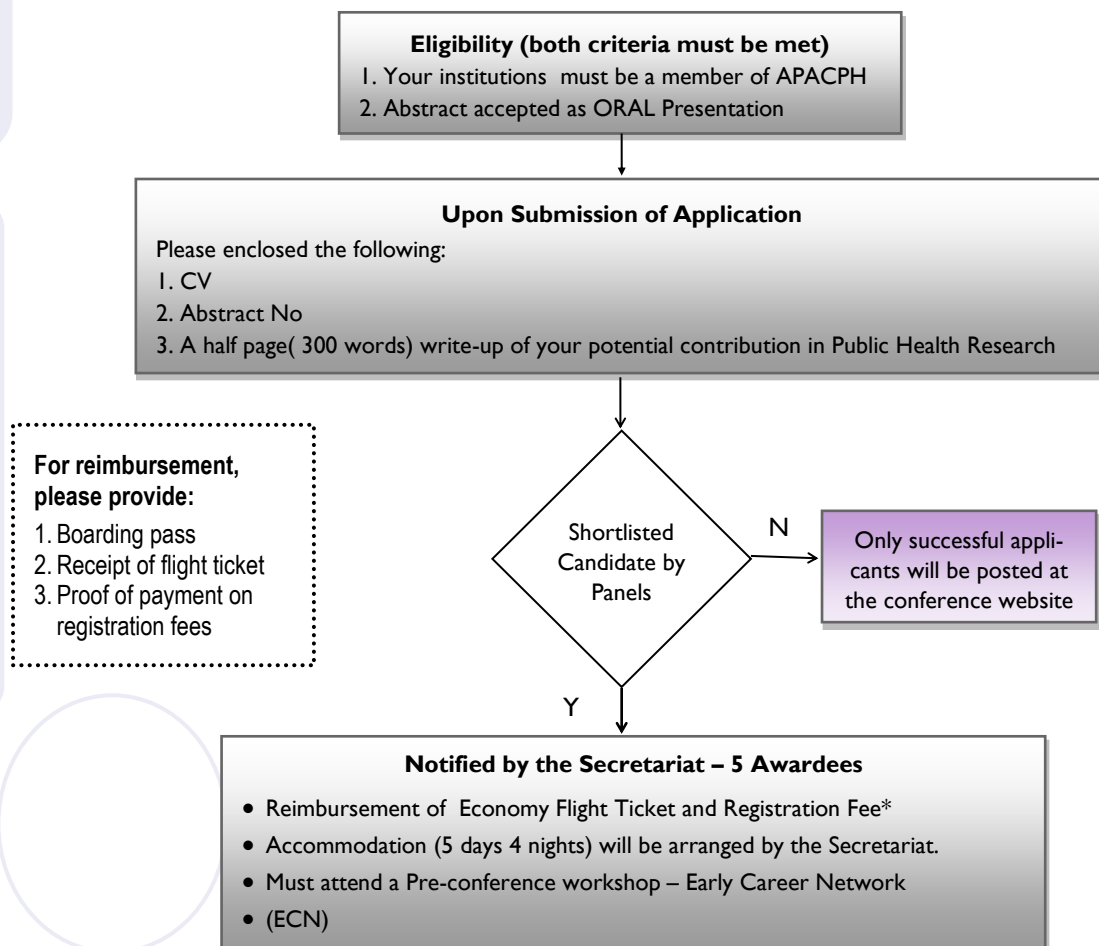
**Eligibility (both criteria must be met)**
1. Your institutions must be a member of APACPH
2. Abstract accepted as ORAL Presentation

**Upon Submission of Application**
Please enclosed the following:
1. CV
2. Abstract No
3. A half page( 300 words) write-up of your potential contribution in Public Health Research

**For reimbursement, please provide:**
1. Boarding pass
2. Receipt of flight ticket
3. Proof of payment on registration fees

Shortlisted Candidate by Panels

N

Only successful applicants will be posted at the conference website

Y

**Notified by the Secretariat – 5 Awardees**
- Reimbursement of Economy Flight Ticket and Registration Fee*
- Accommodation (5 days 4 nights) will be arranged by the Secretariat.
- Must attend a Pre-conference workshop – Early Career Network
- (ECN)